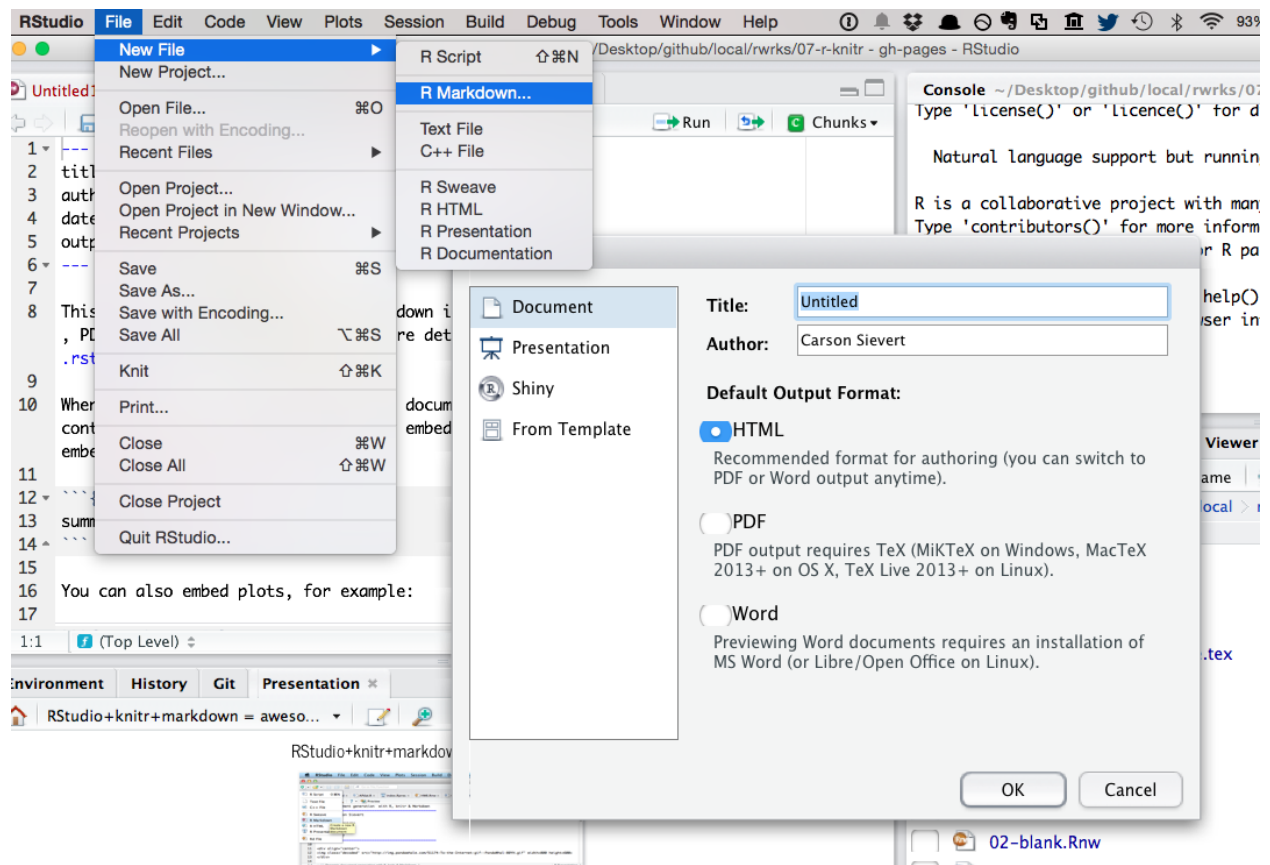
RStudio File Edit Code View Plots Session Build Debug Tools Window Help

93

/Desktop/github/local/rwrks/07-r-knitr - gh-pages - RStudio

Untitled1

New File
New Project...
Open File... ⌘O
Reopen with Encoding...
Recent Files
Open Project...
Open Project in New Window...
Recent Projects
Save ⌘S
Save As...
Save with Encoding...
Save All ⌥⌘S
Knit ⇧⌘K
Print...
Close ⌘W
Close All ⇧⌘W
Close Project
Quit RStudio...

R Script ⇧⌘N
R Markdown...
Text File
C++ File
R Sweave
R HTML
R Presentation
R Documentation

Run
Chunks

1 ---
2 titl
3 auth
4 date
5 outp
6 ---
7
8 This down i
, PD re det
.rst
9
10 When docum
cont embed
embe
11
12 ```{
13 summ
14 ```
15
16 You can also embed plots, for example:
17

1:1 (Top Level)

Console ~/Desktop/github/local/rwrks/07
Type 'license()' or 'licence()' for d

Natural language support but runnin

R is a collaborative project with man
Type 'contributors()' for more inform
r R pa

help()
ser in

Document
Presentation
Shiny
From Template

Title: Untitled
Author: Carson Sievert

Default Output Format:

HTML
Recommended format for authoring (you can switch to PDF or Word output anytime).

PDF
PDF output requires TeX (MiKTeX on Windows, MacTeX 2013+ on OS X, TeX Live 2013+ on Linux).

Word
Previewing Word documents requires an installation of MS Word (or Libre/Open Office on Linux).

OK
Cancel

Viewer
ame
local
.tex

Environment History Git Presentation
RStudio+knitr+markdown = aweso...
RStudio+knitr+markdow

02-blank.Rnw